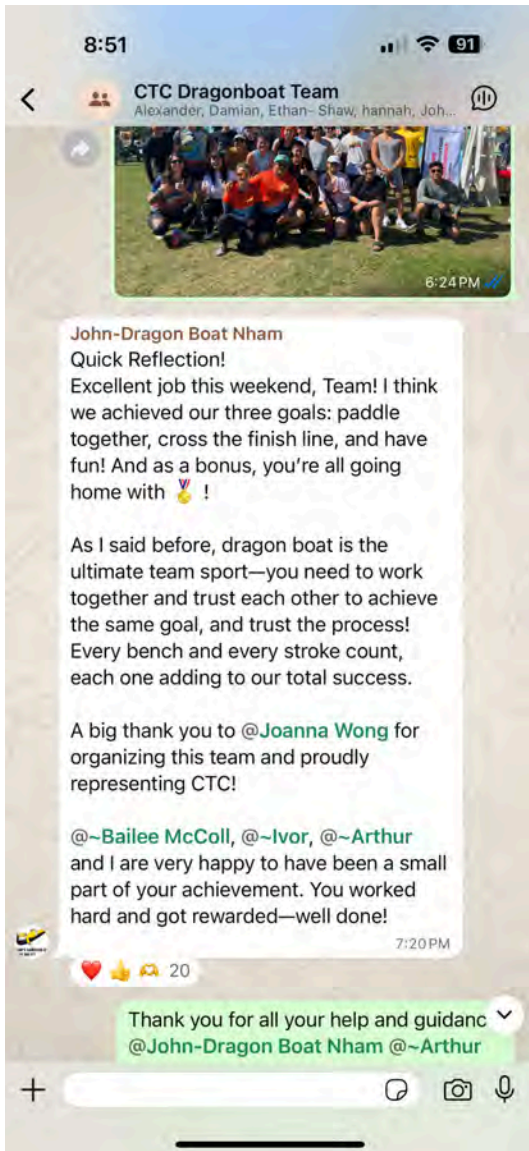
8:51

91

CTC Dragonboat Team
Alexander, Damian, Ethan- Shaw, hannah, Joh...

6:24 PM

John-Dragon Boat Nham
Quick Reflection!
Excellent job this weekend, Team! I think we achieved our three goals: paddle together, cross the finish line, and have fun! And as a bonus, you're all going home with 🥇 !

As I said before, dragon boat is the ultimate team sport—you need to work together and trust each other to achieve the same goal, and trust the process! Every bench and every stroke count, each one adding to our total success.

A big thank you to @Joanna Wong for organizing this team and proudly representing CTC!

@~Bailee McColl, @~Ivor, @~Arthur and I are very happy to have been a small part of your achievement. You worked hard and got rewarded—well done!
7:20 PM

❤️ 👍 🙌 20

Thank you for all your help and guidanc
@John-Dragon Boat Nham @~Arthur